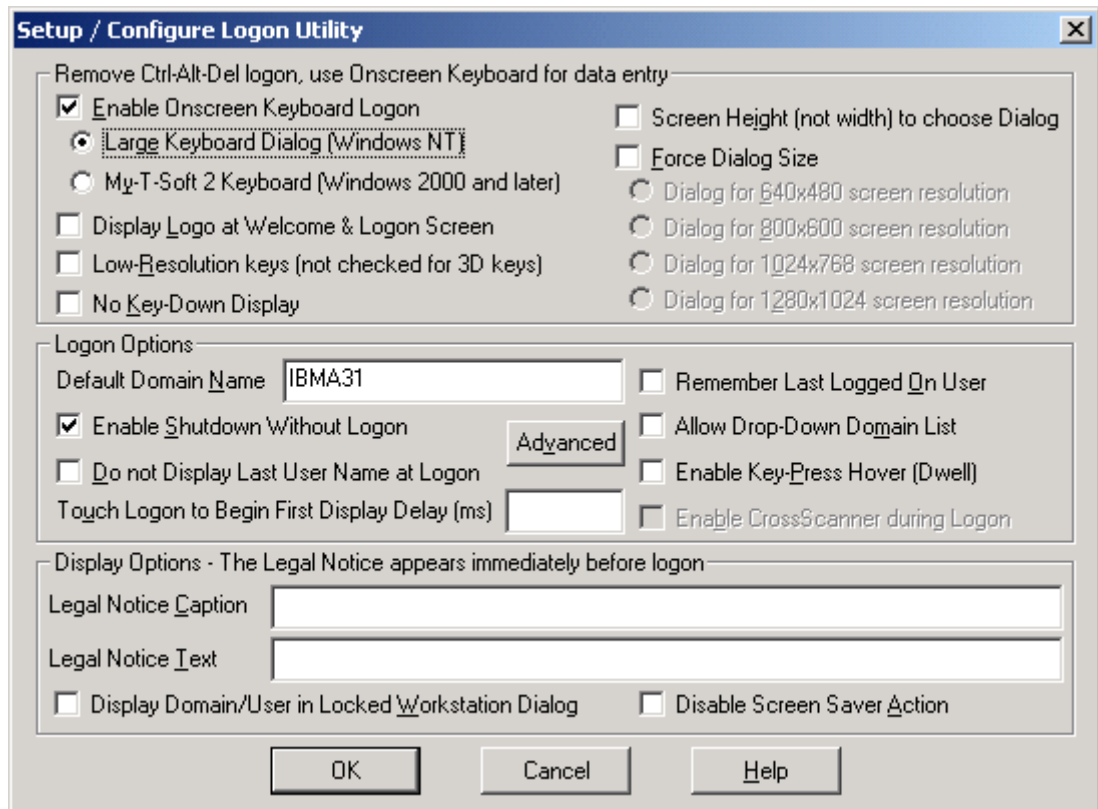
Setup / Configure Logon Utility

Remove Ctrl-Alt-Del logon, use Onscreen Keyboard for data entry

Enable Onscreen Keyboard Logon

Large Keyboard Dialog (Windows NT)

My-T-Soft 2 Keyboard (Windows 2000 and later)

Display Logo at Welcome & Logon Screen

Low-Resolution keys (not checked for 3D keys)

No Key-Down Display

Screen Height (not width) to choose Dialog

Force Dialog Size

Dialog for 640x480 screen resolution

Dialog for 800x600 screen resolution

Dialog for 1024x768 screen resolution

Dialog for 1280x1024 screen resolution

Logon Options

Default Domain Name IBMA31

Enable Shutdown Without Logon

Advanced

Do not Display Last User Name at Logon

Touch Logon to Begin First Display Delay (ms)

Remember Last Logged On User

Allow Drop-Down Domain List

Enable Key-Press Hover (Dwell)

Enable CrossScanner during Logon

Display Options - The Legal Notice appears immediately before logon

Legal Notice Caption

Legal Notice Text

Display Domain/User in Locked Workstation Dialog

Disable Screen Saver Action

OK

Cancel

Help